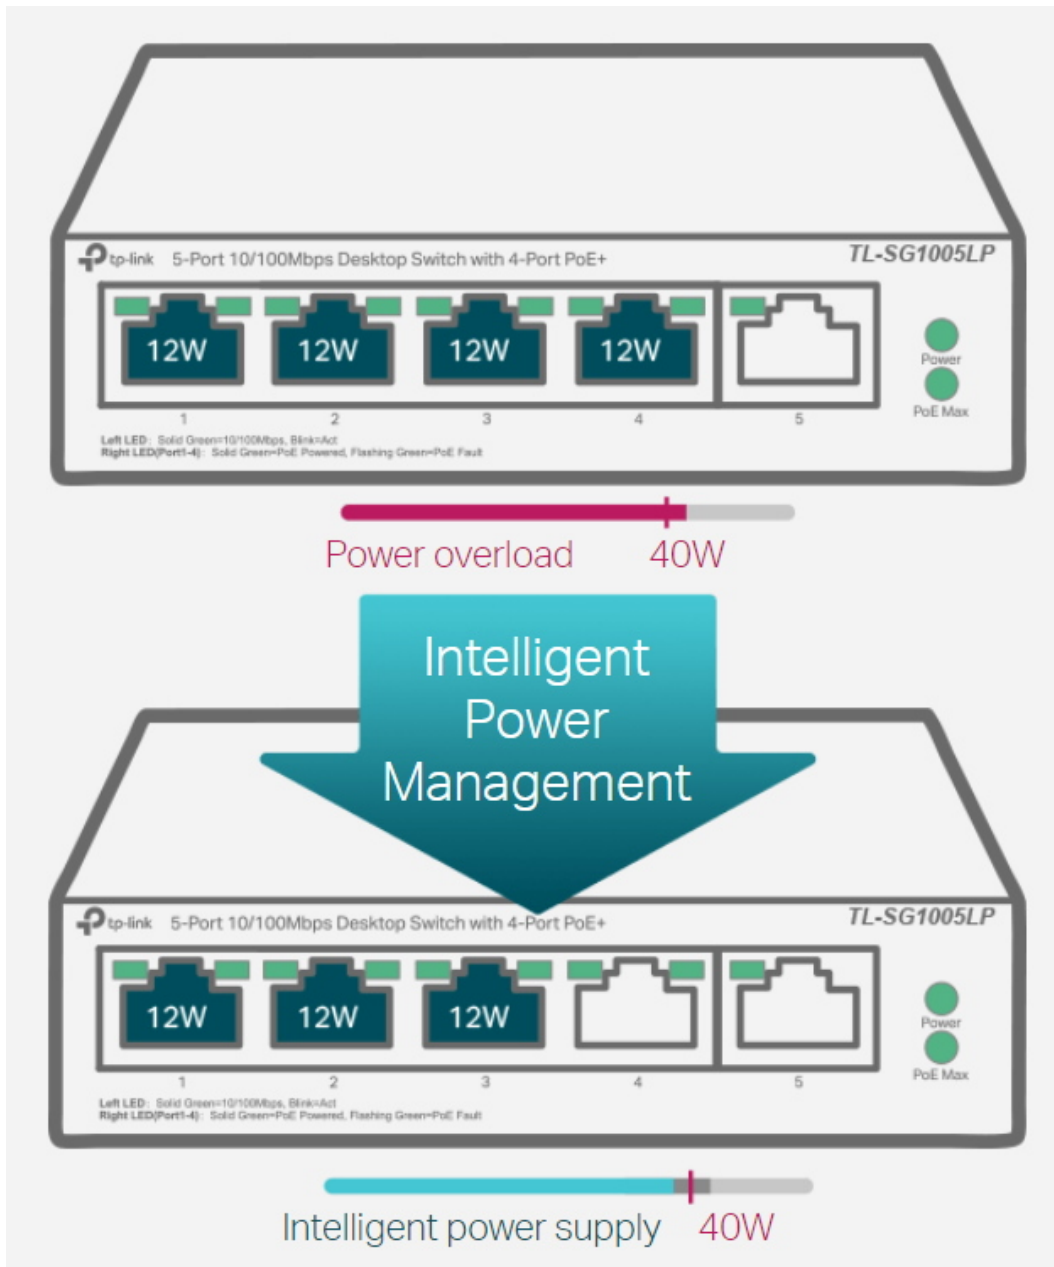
tp-link 5-Port 10/100Mbps Desktop Switch with 4-Port PoE+

TL-SG1005LP

12W 12W 12W 12W

1 2 3 4 5

Power

PoE Max

Left LED: Solid Green=10/100Mbps, Blink=Act
Right LED(Port1-4): Solid Green=PoE Powered, Flashing Green=PoE Fault

Power overload 40W

Intelligent Power Management

tp-link 5-Port 10/100Mbps Desktop Switch with 4-Port PoE+

TL-SG1005LP

12W 12W 12W

1 2 3 4 5

Power

PoE Max

Left LED: Solid Green=10/100Mbps, Blink=Act
Right LED(Port1-4): Solid Green=PoE Powered, Flashing Green=PoE Fault

Intelligent power supply 40W